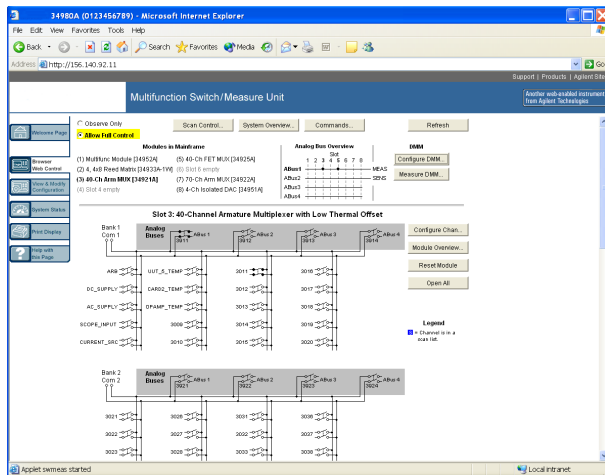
34980A (0123456789) - Microsoft Internet Explorer

File Edit View Favorites Tools Help

Back Search Favorites Media

Address http://156.140.92.11

Go

Support | Products | Agilent Site

Multifunction Switch/Measure Unit

Another web-enabled instrument from Agilent Technologies

Welcome Page

Browser Web Control

View & Modify Configuration

System Status

Print Display

Help with this Page

Observe Only

Allow Full Control

Scan Control...

System Overview...

Commands...

Refresh

Modules in Mainframe

(1) Multifunc Module [34952A]

(2) 4, 4x8 Reed Matrix [34933A-TW]

(3) 40-Ch Arm MUX [34921A]

(4) Slot 4 empty

(5) 40-Ch FET MUX [34925A]

(6) Slot 6 empty

(7) 70-Ch Arm MUX [34922A]

(8) 4-Ch Isolated DAC [34951A]

Analog Bus Overview

Slot

1 2 3 4 5 6 7 8

ABus1

ABus2

ABus3

ABus4

MEAS

SENS

DMM

Configure DMM...

Measure DMM...

Slot 3: 40-Channel Armature Multiplexer with Low Thermal Offset

Bank 1 Com 1

Analog Buses

3911 ABus 1

3912 ABus 2

3913 ABus 3

3914 ABus 4

ARB

DC_SUPPLY

AC_SUPPLY

SCOPE_INPUT

CURRENT_SRC

UUT_5_TEMP

CARD2_TEMP

OPAMP_TEMP

3009

3010

3011

3012

3013

3014

3015

3016

3017

3018

3019

3020

Configure Chan...

Module Overview...

Reset Module

Open All

Legend

= Channel is in a scan list.

Bank 2 Com 2

Analog Buses

3921 ABus 1

3922 ABus 2

3923 ABus 3

3924 ABus 4

3021

3022

3023

3026

3027

3028

3031

3032

3033

3036

3037

3038

Applet swmeas started

Local intranet